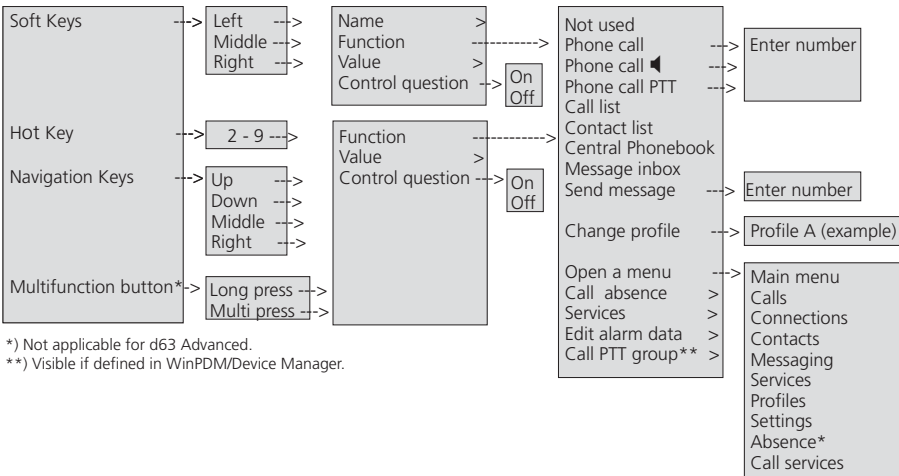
Soft Keys

Left
Middle
Right

Name >
Function
Value >
Control question

On
Off

Not used
Phone call
Phone call
Phone call PTT
Call list
Contact list
Central Phonebook
Message inbox
Send message

Change profile

Open a menu
Call absence >
Services >
Edit alarm data >
Call PTT group** >

Enter number

Enter number

Profile A (example)

Main menu
Calls
Connections
Contacts
Messaging
Services
Profiles
Settings
Absence*
Call services

Hot Key

2 - 9

Function
Value >
Control question

On
Off

Navigation Keys

Up
Down
Middle
Right

Multifunction button*

Long press
Multi press

*) Not applicable for d63 Advanced.
**) Visible if defined in WinPDM/Device Manager.